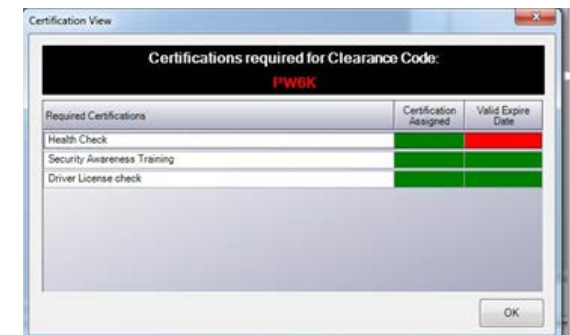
Certification View

Certifications required for Clearance Code:
PW6K

| Required Certifications | Certification Assigned | Valid Expire Date |
|---|---|---|
| Health Check | | |
| Security Awareness Training | | |
| Driver License check | | |

OK